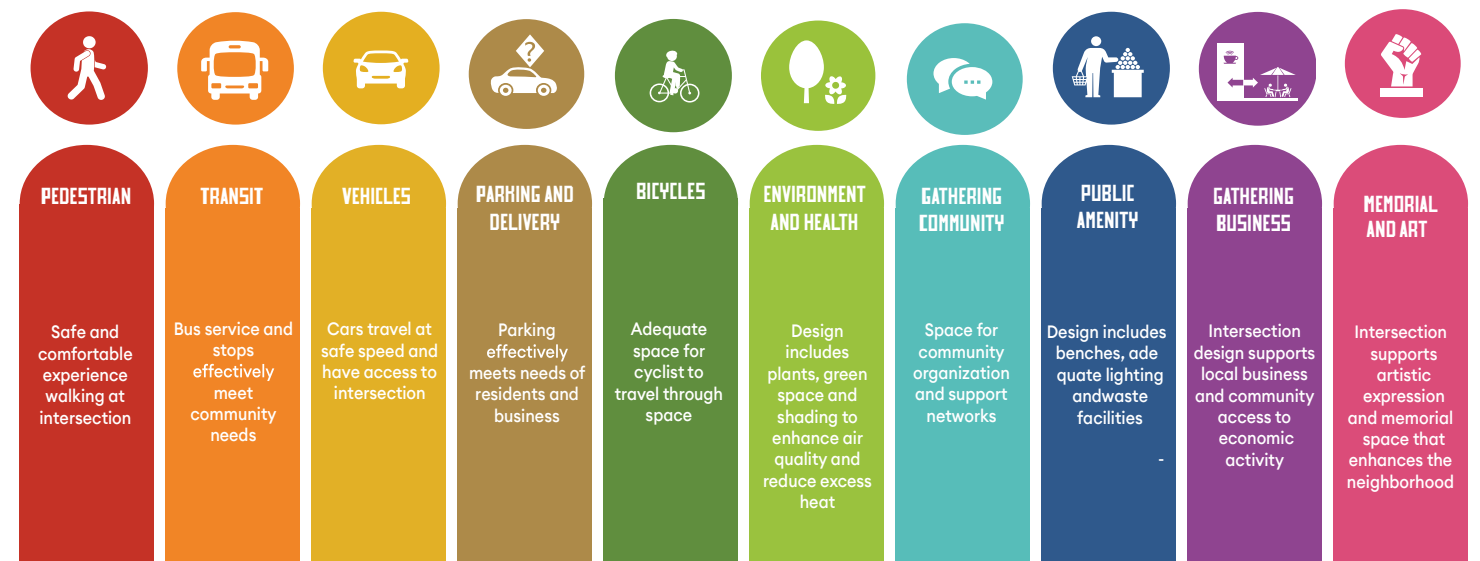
PEDESTRIAN

Safe and comfortable experience walking at intersection

TRANSIT

Bus service and stops effectively meet community needs

VEHICLES

Cars travel at safe speed and have access to intersection

PARKING AND DELIVERY

Parking effectively meets needs of residents and business

BICYCLES

Adequate space for cyclist to travel through space

ENVIRONMENT AND HEALTH

Design includes plants, green space and shading to enhance air quality and reduce excess heat

GATHERING COMMUNITY

Space for community organization and support networks

PUBLIC AMENITY

Design includes benches, ade quate lighting andwaste facilities

-

GATHERING BUSINESS

Intersection design supports local business and community access to economic activity

MEMORIAL AND ART

Intersection supports artistic expression and memorial space that enhances the neighborhood